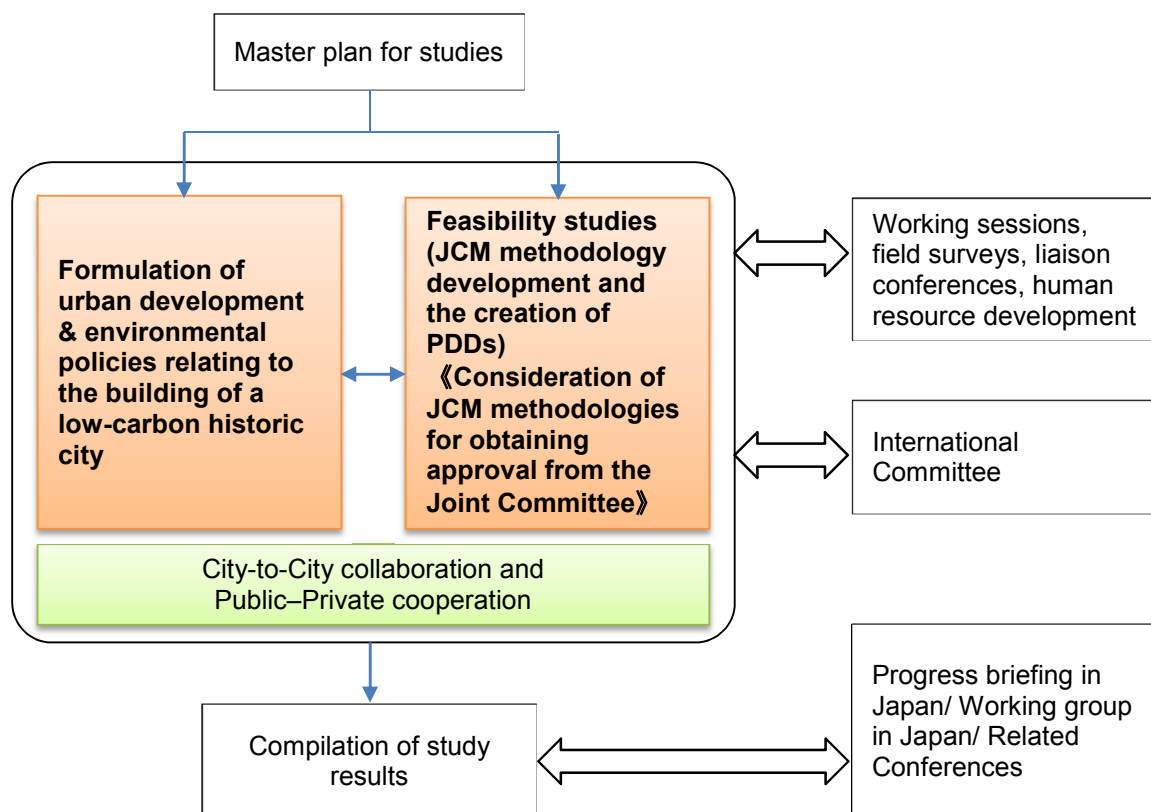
Master plan for studies

Formulation of urban development & environmental policies relating to the building of a low-carbon historic city

Feasibility studies (JCM methodology development and the creation of PDDs) 《Consideration of JCM methodologies for obtaining approval from the Joint Committee》

Working sessions, field surveys, liaison conferences, human resource development

International Committee

City-to-City collaboration and Public–Private cooperation

Compilation of study results

Progress briefing in Japan/ Working group in Japan/ Related Conferences